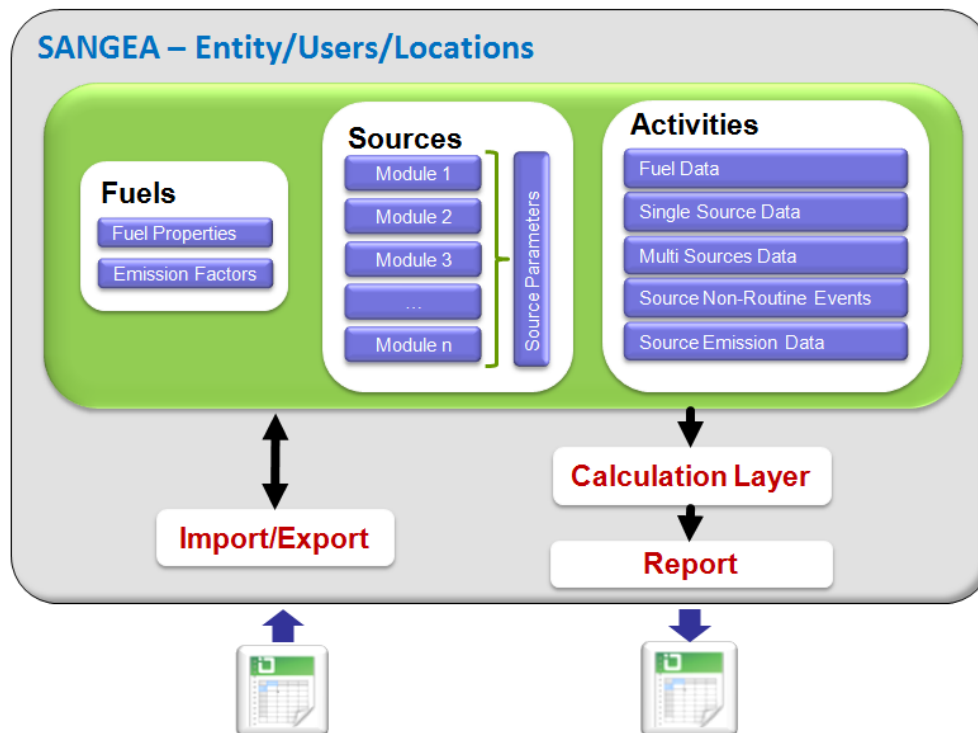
SANGEA – Entity/Users/Locations

Fuels
Fuel Properties
Emission Factors

Sources
Module 1
Module 2
Module 3
...
Module n
Source Parameters

Activities
Fuel Data
Single Source Data
Multi Sources Data
Source Non-Routine Events
Source Emission Data

Calculation Layer

Import/Export

Report